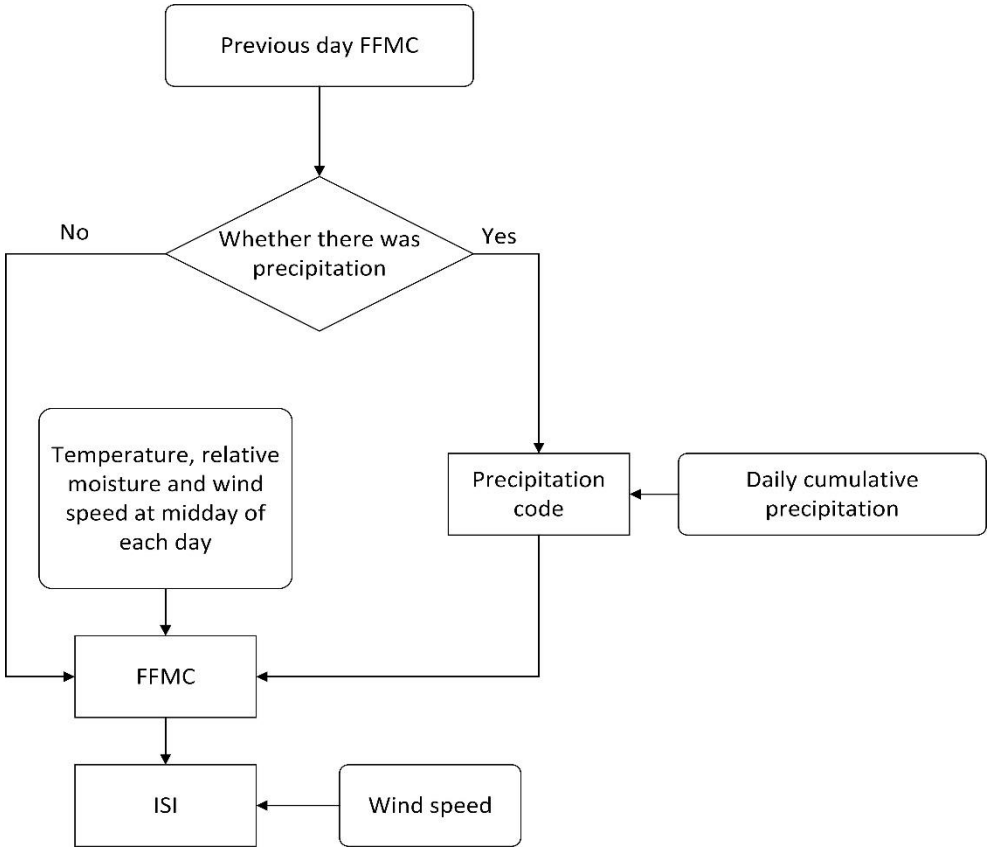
Previous day FFMC

No

Whether there was precipitation

Yes

Temperature, relative moisture and wind speed at midday of each day

Precipitation code

Daily cumulative precipitation

FFMC

ISI

Wind speed